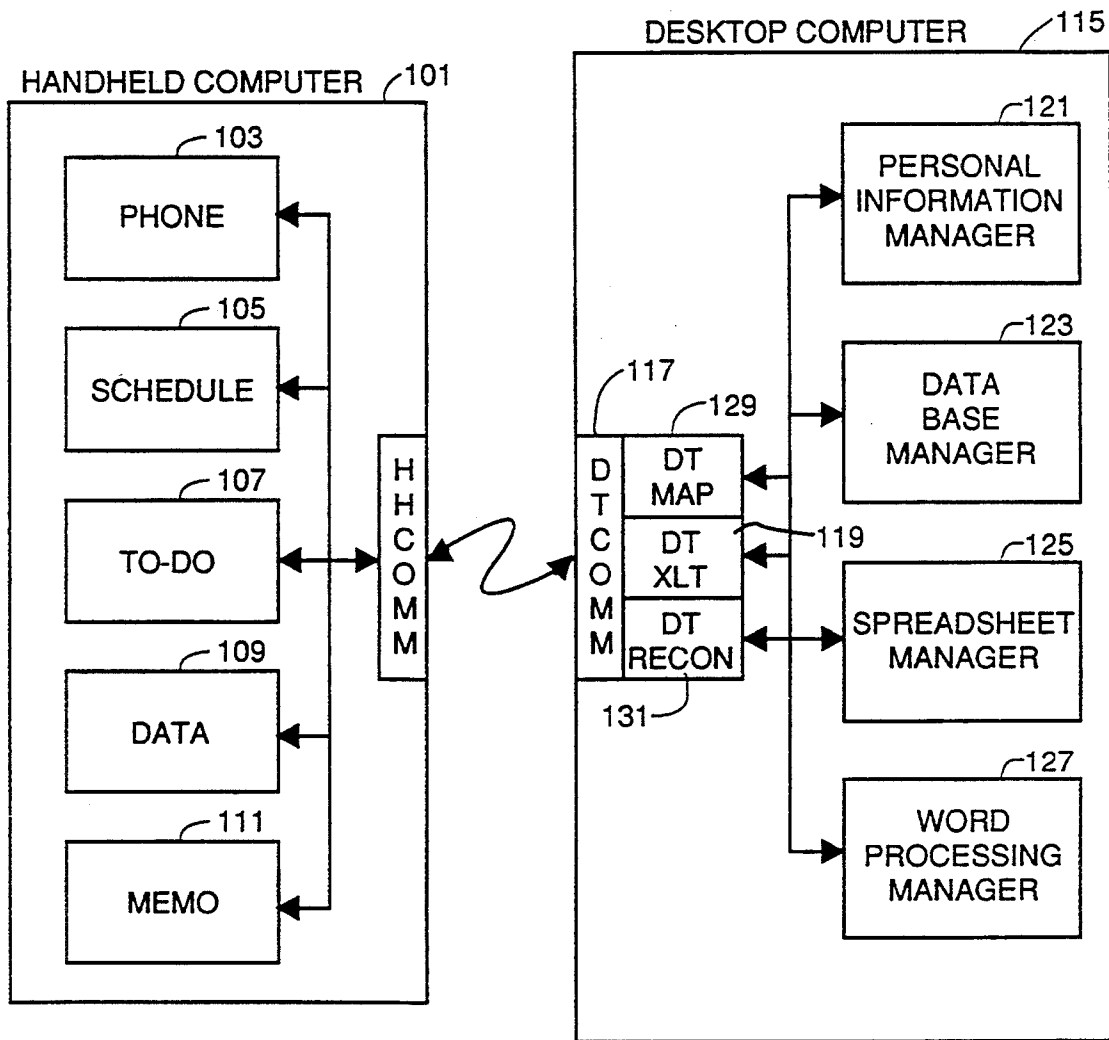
HANDHELD COMPUTER 101

103 PHONE

105 SCHEDULE

107 TO-DO

109 DATA

111 MEMO

HH COMM

DESKTOP COMPUTER 115

117 DT COMM

129 DT MAP

DT XLT 119

DT RECON

131

121 PERSONAL INFORMATION MANAGER

123 DATA BASE MANAGER

125 SPREADSHEET MANAGER

127 WORD PROCESSING MANAGER